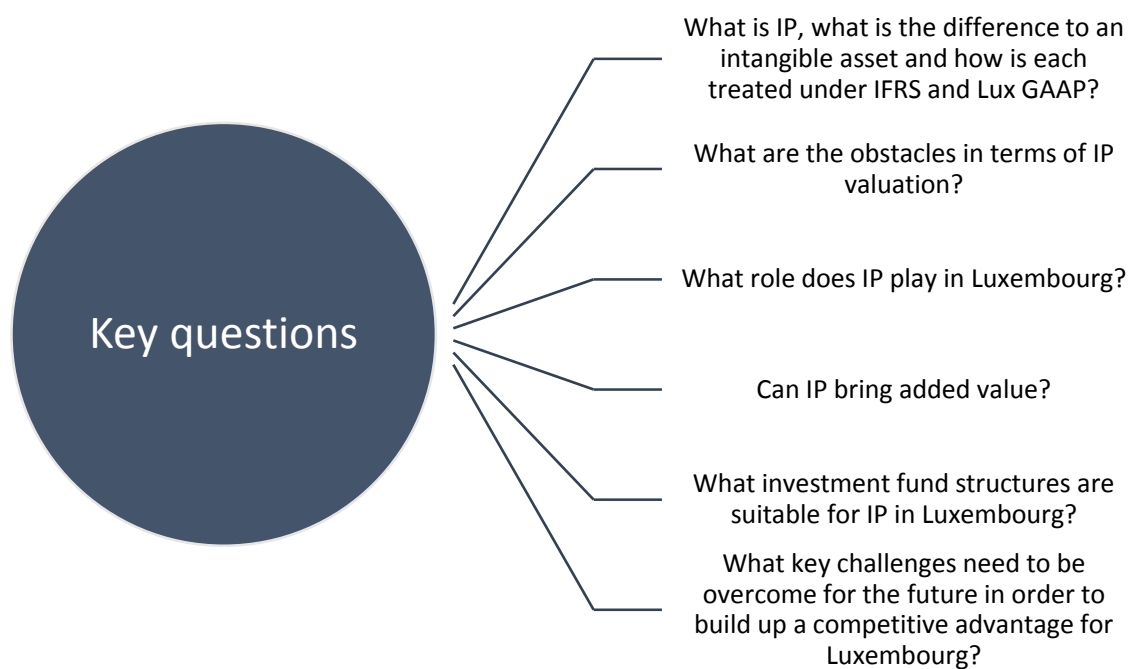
Key questions

What is IP, what is the difference to an intangible asset and how is each treated under IFRS and Lux GAAP?

What are the obstacles in terms of IP valuation?

What role does IP play in Luxembourg?

Can IP bring added value?

What investment fund structures are suitable for IP in Luxembourg?

What key challenges need to be overcome for the future in order to build up a competitive advantage for Luxembourg?